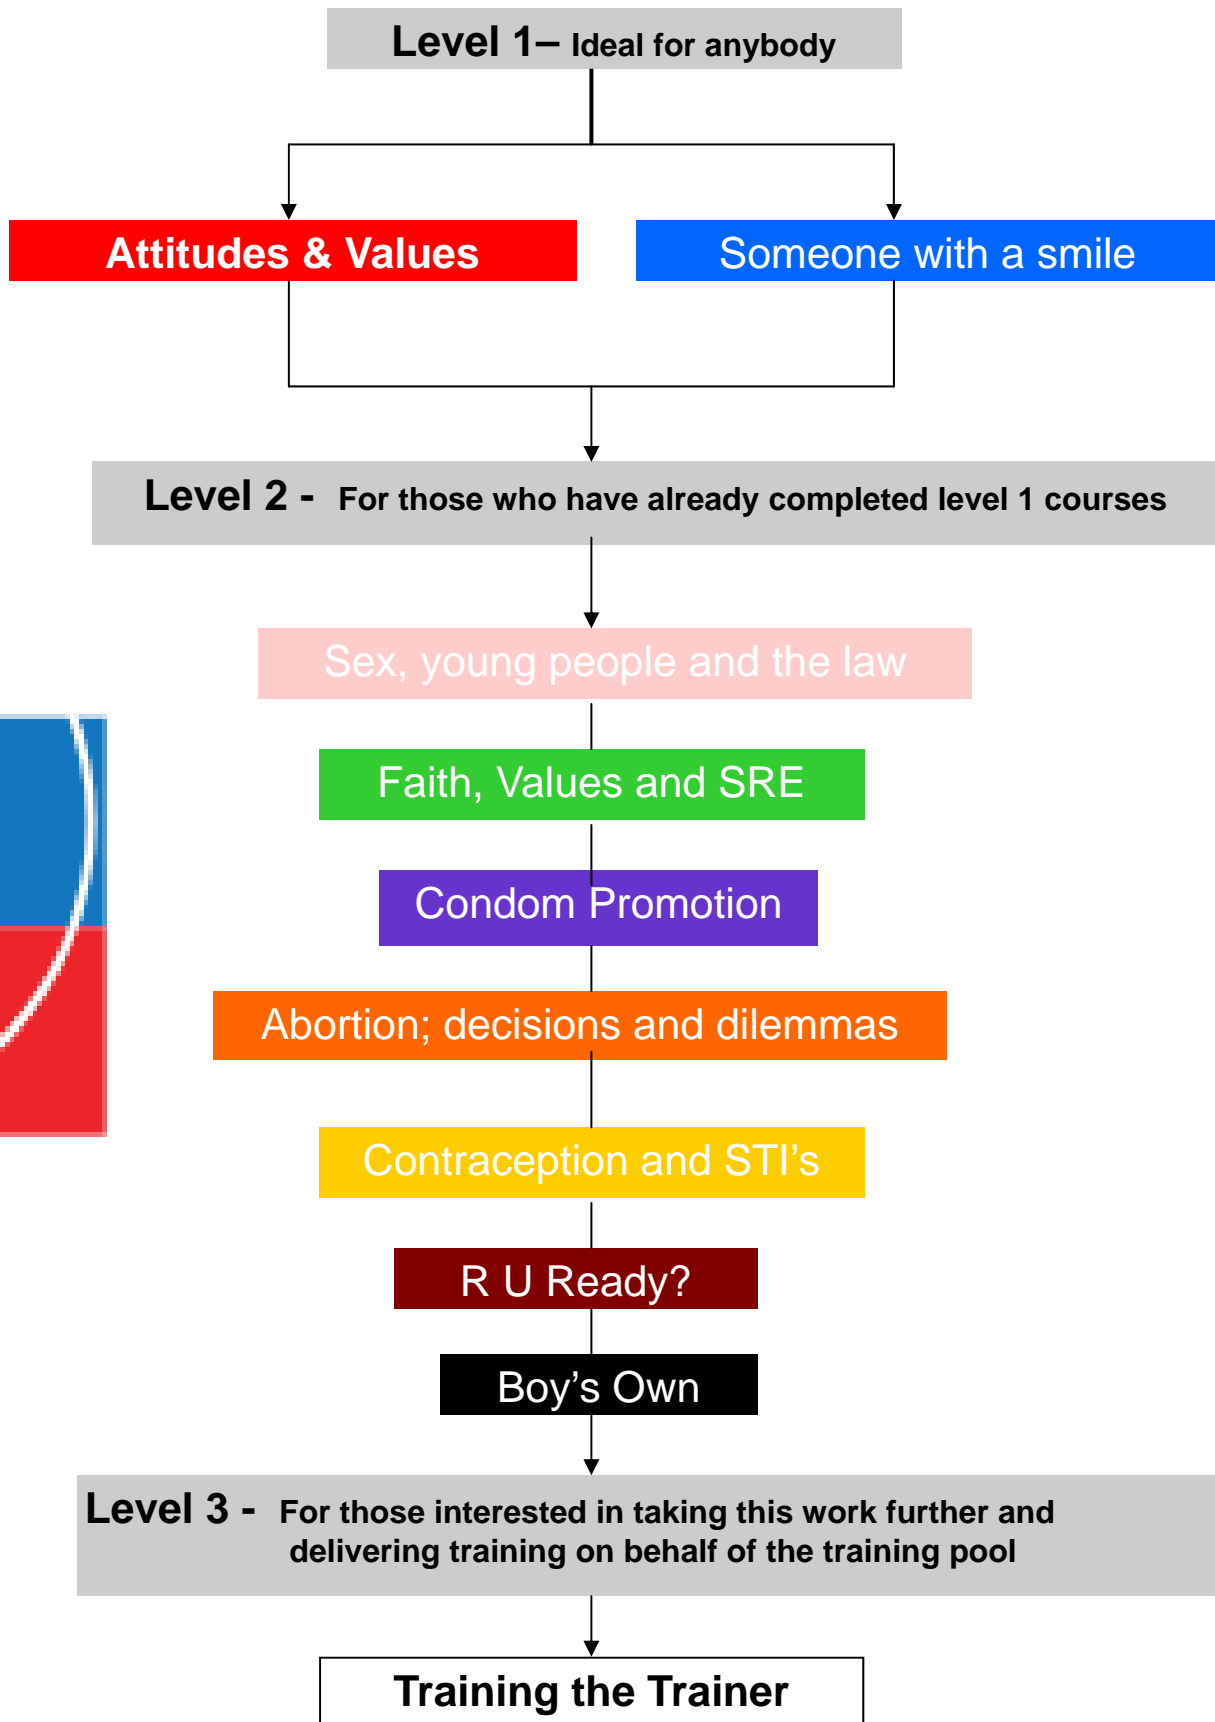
Level 1– Ideal for anybody

Attitudes & Values

Someone with a smile

Level 2 - For those who have already completed level 1 courses

Sex, young people and the law

Faith, Values and SRE

Condom Promotion

Abortion; decisions and dilemmas

Contraception and STI's

R U Ready?

Boy's Own

Level 3 - For those interested in taking this work further and delivering training on behalf of the training pool

Training the Trainer